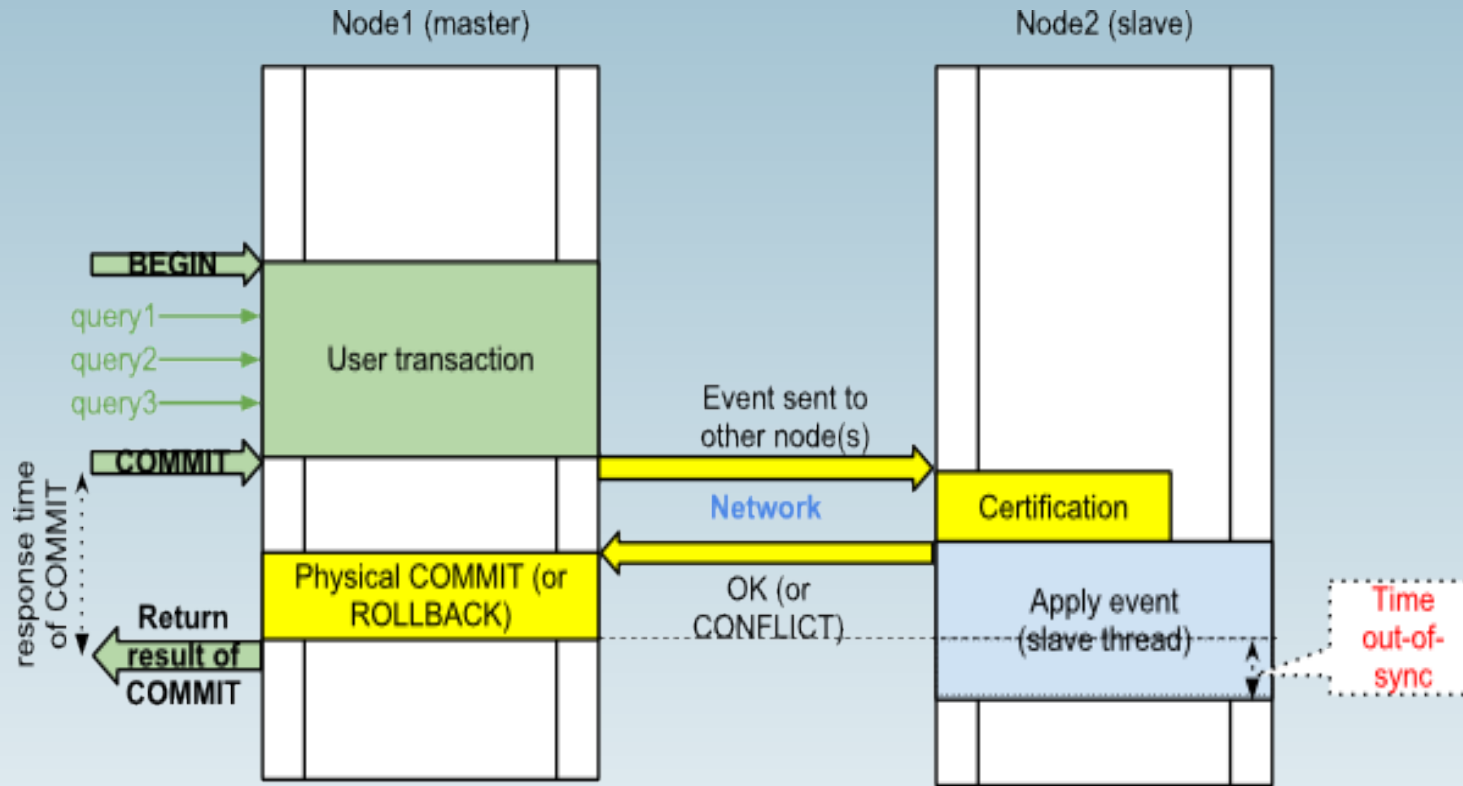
Node1 (master)

Node2 (slave)

BEGIN

query1

query2

query3

User transaction

COMMIT

Event sent to other node(s)

Network

Certification

response time of COMMIT

Physical COMMIT (or ROLLBACK)

OK (or CONFLICT)

Apply event (slave thread)

Time out-of-sync

Return result of COMMIT